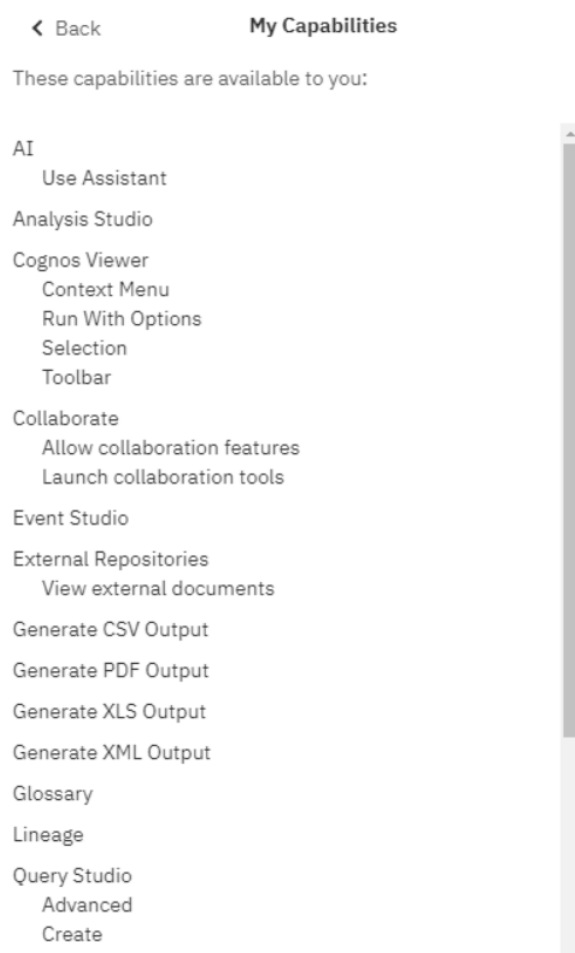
< Back

My Capabilities

These capabilities are available to you:

AI
Use Assistant

Analysis Studio

Cognos Viewer
Context Menu
Run With Options
Selection
Toolbar

Collaborate
Allow collaboration features
Launch collaboration tools

Event Studio

External Repositories
View external documents

Generate CSV Output

Generate PDF Output

Generate XLS Output

Generate XML Output

Glossary

Lineage

Query Studio
Advanced
Create